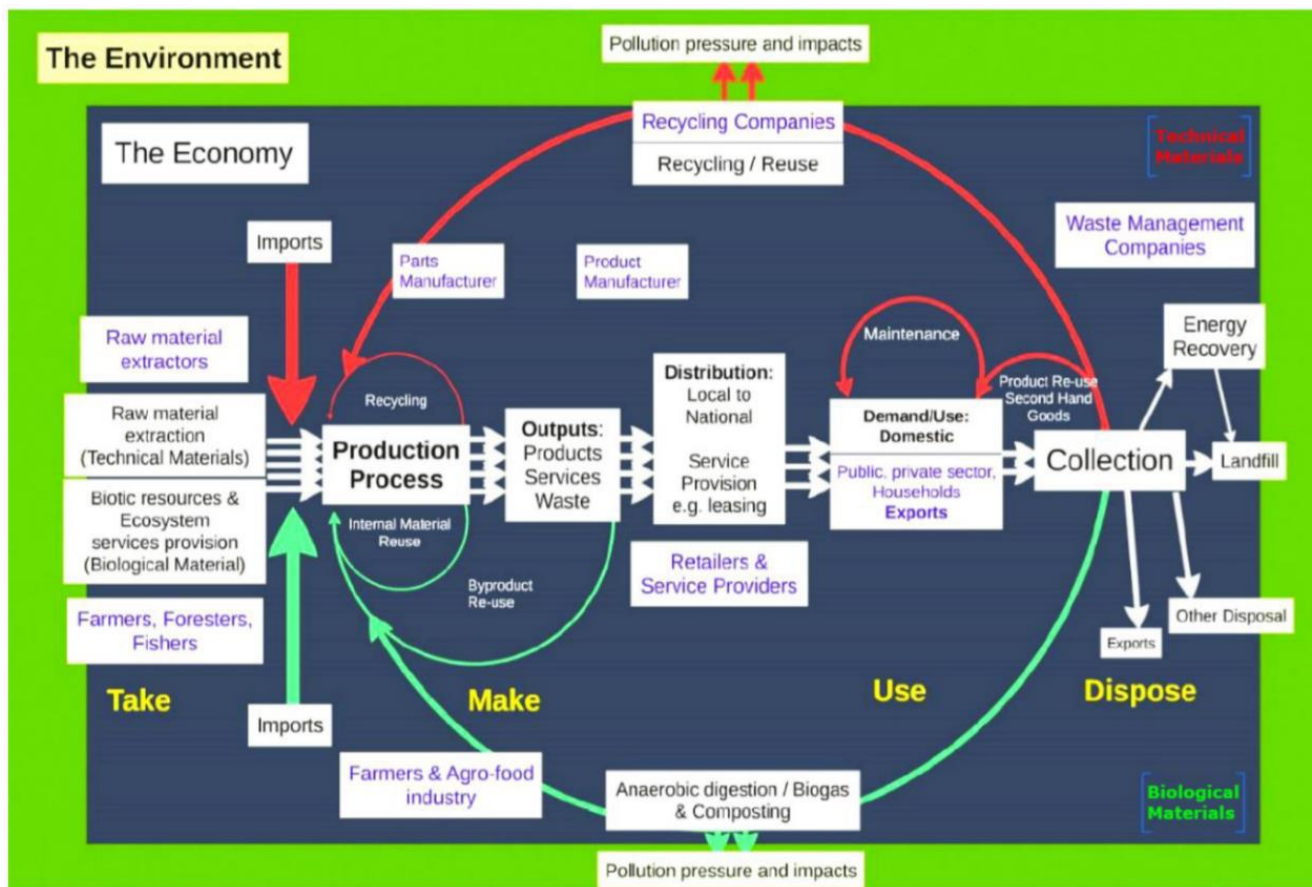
The Environment

Pollution pressure and impacts

Recycling Companies

Recycling / Reuse

The Economy

Technical Materials

Waste Management Companies

Imports

Parts Manufacturer

Product Manufacturer

Raw material extractors

Maintenance

Energy Recovery

Recycling

Raw material extraction (Technical Materials)

Production Process

Outputs: Products Services Waste

Distribution: Local to National

Service Provision e.g. leasing

Product Re-use Second Hand Goods

Demand/Use: Domestic

Public, private sector, Households

Exports

Collection

Landfill

Biotic resources & Ecosystem services provision (Biological Material)

Internal Material Reuse

Byproduct Re-use

Retailers & Service Providers

Farmers, Foresters, Fishers

Exports

Other Disposal

Take

Make

Use

Dispose

Imports

Farmers & Agro-food industry

Anaerobic digestion / Biogas & Composting

Biological Materials

Pollution pressure and impacts